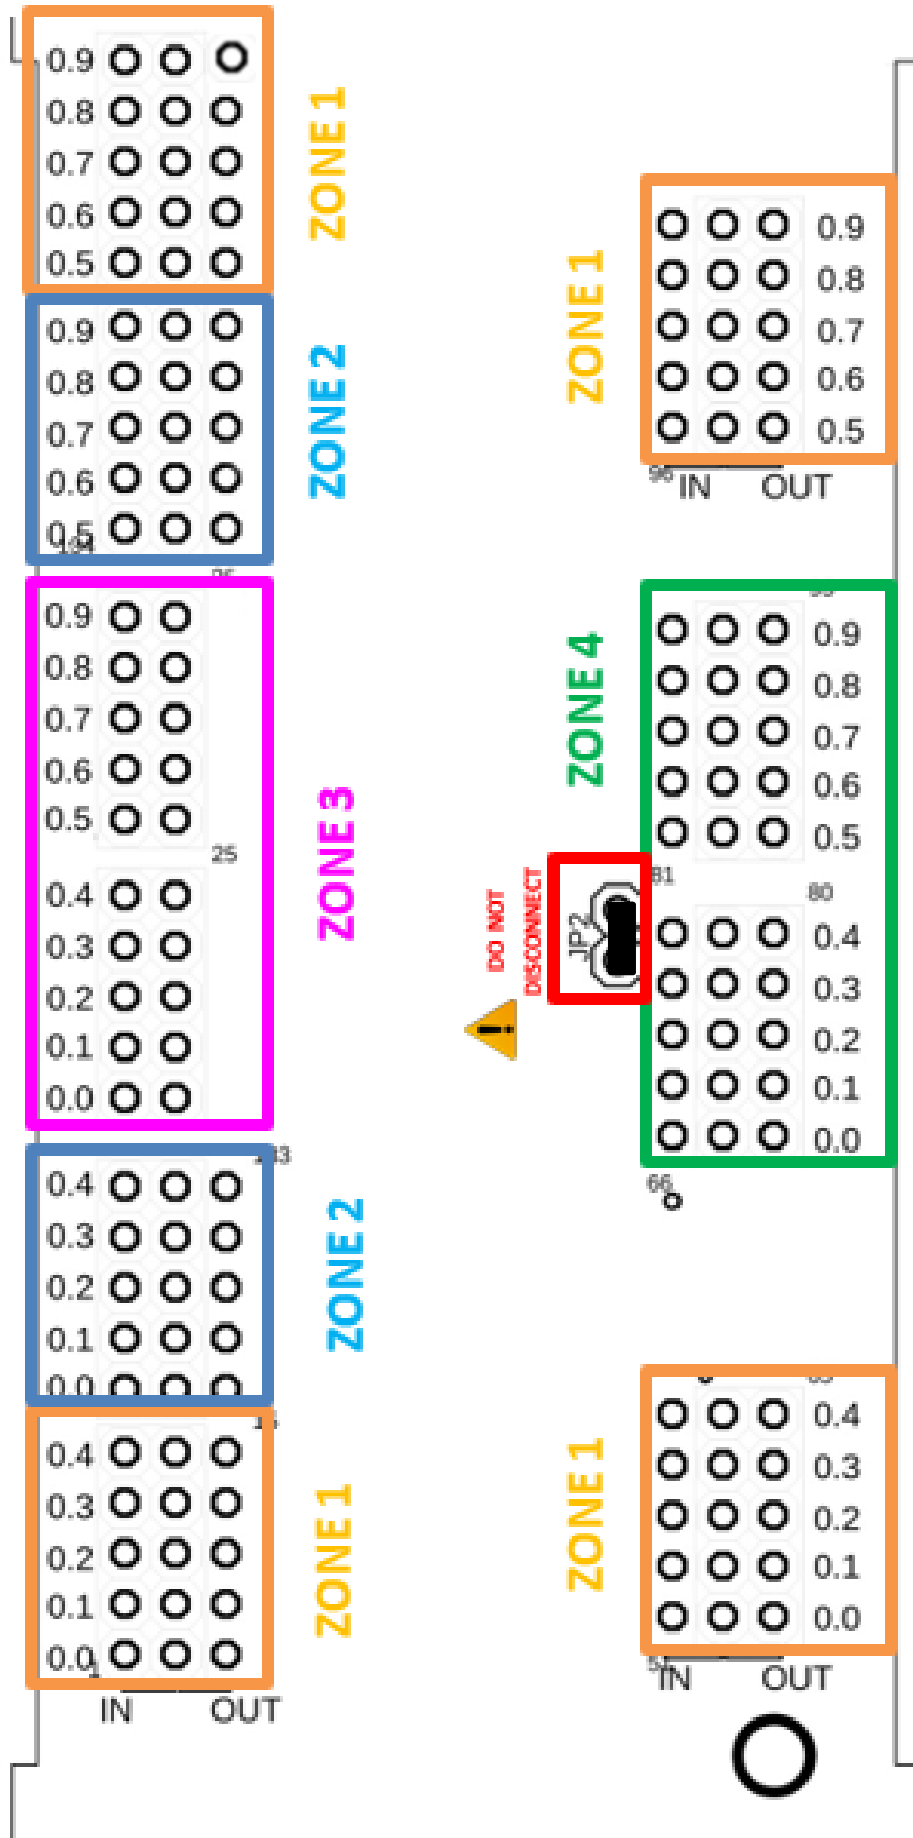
0.9
0.8
0.7
0.6
0.5
ZONE 1

0.9
0.8
0.7
0.6
0.5
ZONE 2

0.9
0.8
0.7
0.6
0.5
25
0.4
0.3
0.2
0.1
0.0
ZONE 3

0.4
0.3
0.2
0.1
0.0
ZONE 2

0.4
0.3
0.2
0.1
0.0
ZONE 1
IN OUT

ZONE 1
0.9
0.8
0.7
0.6
0.5
96 IN OUT

ZONE 4
0.9
0.8
0.7
0.6
0.5
81 80
0.4
0.3
0.2
0.1
0.0
66

DO NOT DISCONNECT
JP2

ZONE 1
0.4
0.3
0.2
0.1
0.0
IN OUT